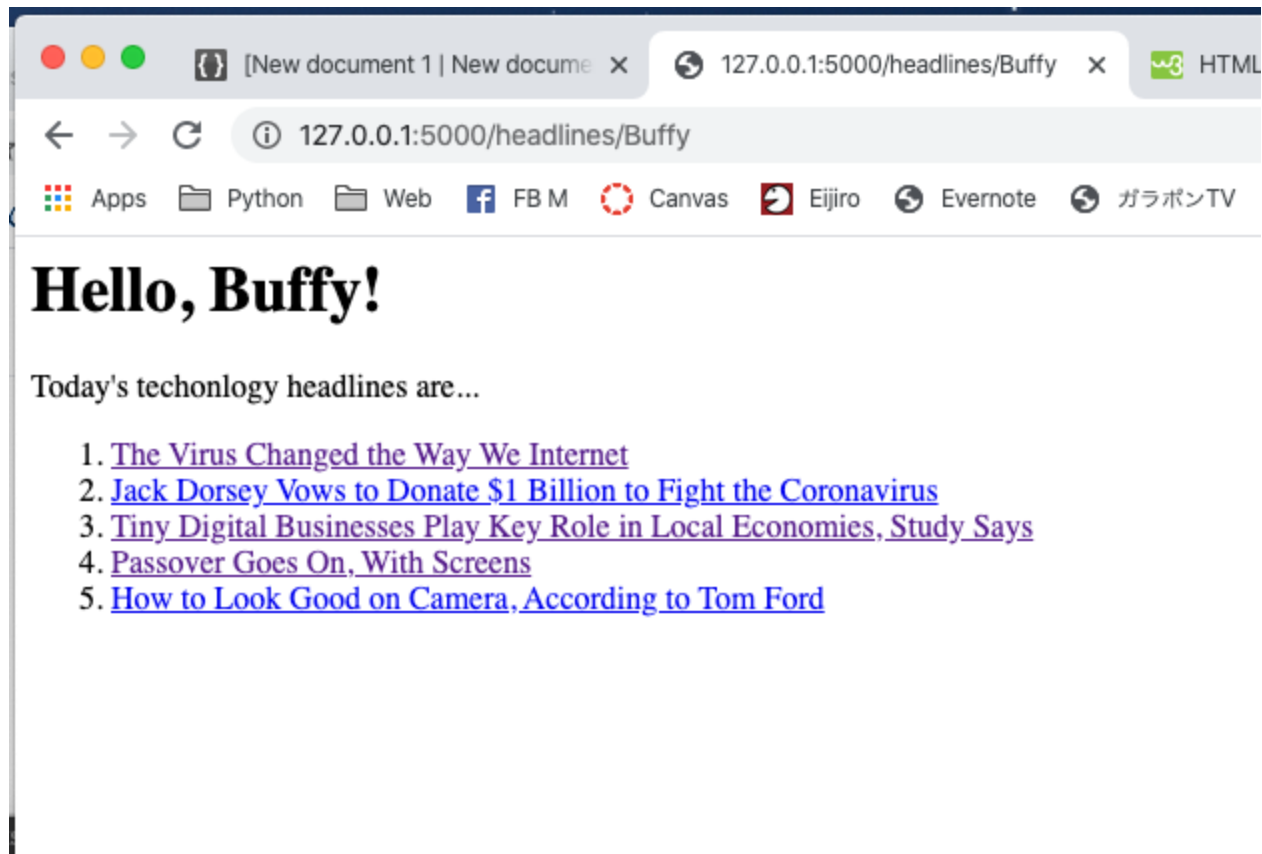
[New document 1 | New docume ×
127.0.0.1:5000/headlines/Buffy ×
HTML

127.0.0.1:5000/headlines/Buffy

Apps Python Web FB M Canvas Eijiro Evernote ガラポンTV

# Hello, Buffy!

Today's techonlogy headlines are...

1. The Virus Changed the Way We Internet
2. Jack Dorsey Vows to Donate $1 Billion to Fight the Coronavirus
3. Tiny Digital Businesses Play Key Role in Local Economies, Study Says
4. Passover Goes On, With Screens
5. How to Look Good on Camera, According to Tom Ford